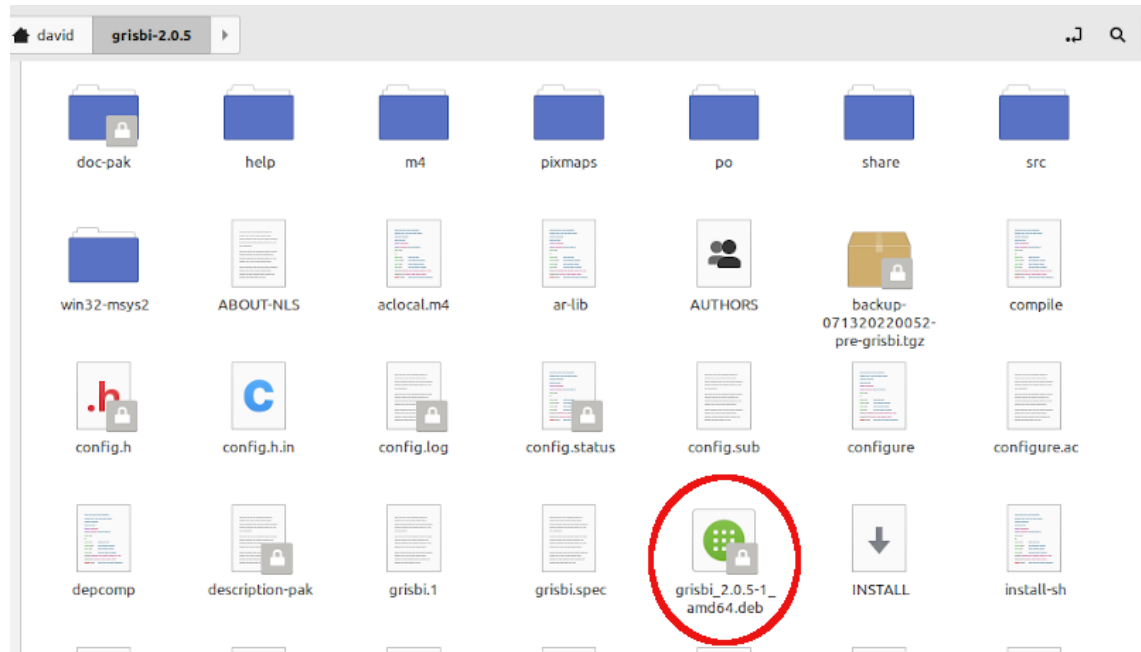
david grisbi-2.0.5

doc-pak help m4 pixmaps po share src

win32-msys2 ABOUT-NLS aclocal.m4 ar-lib AUTHORS backup-071320220052-pre-grisbi.tgz compile

.h config.h c config.h.in config.log config.status config.sub configure configure.ac

depcomp description-pak grisbi.1 grisbi.spec grisbi_2.0.5-1_amd64.deb INSTALL install-sh